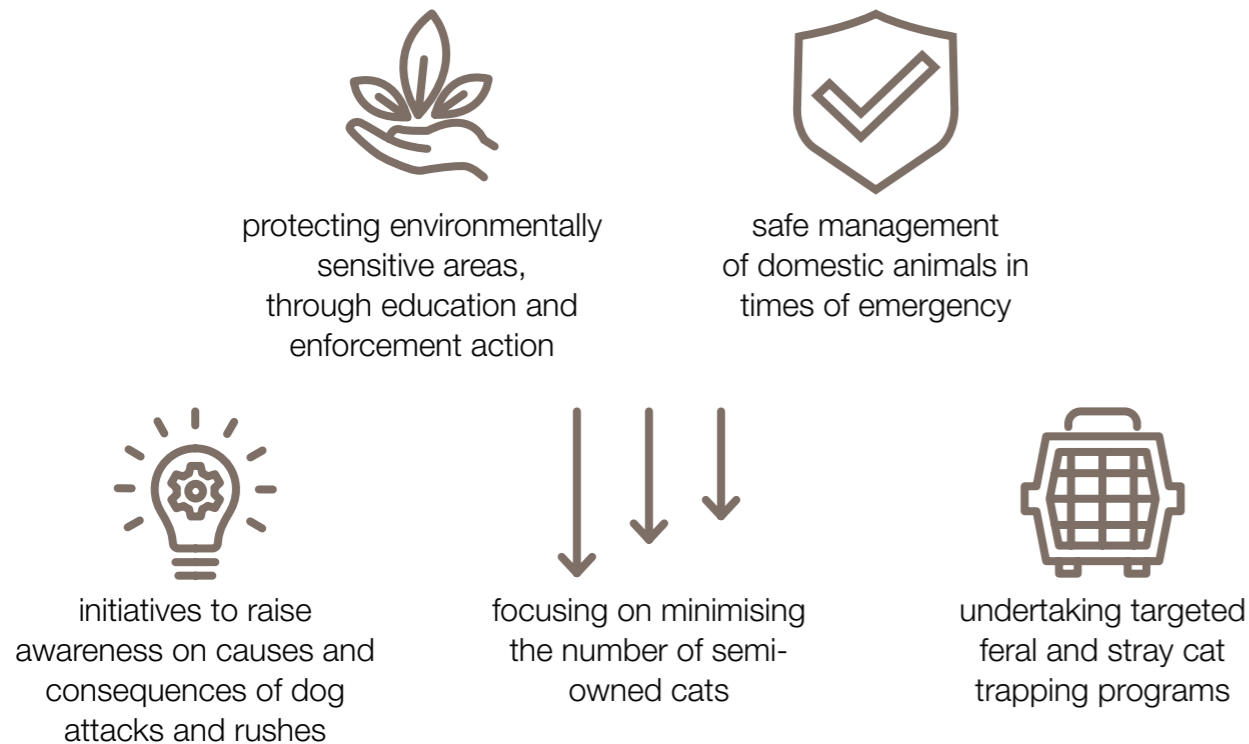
protecting environmentally sensitive areas, through education and enforcement action

safe management of domestic animals in times of emergency

initiatives to raise awareness on causes and consequences of dog attacks and rushes

focusing on minimising the number of semi-owned cats

undertaking targeted feral and stray cat trapping programs